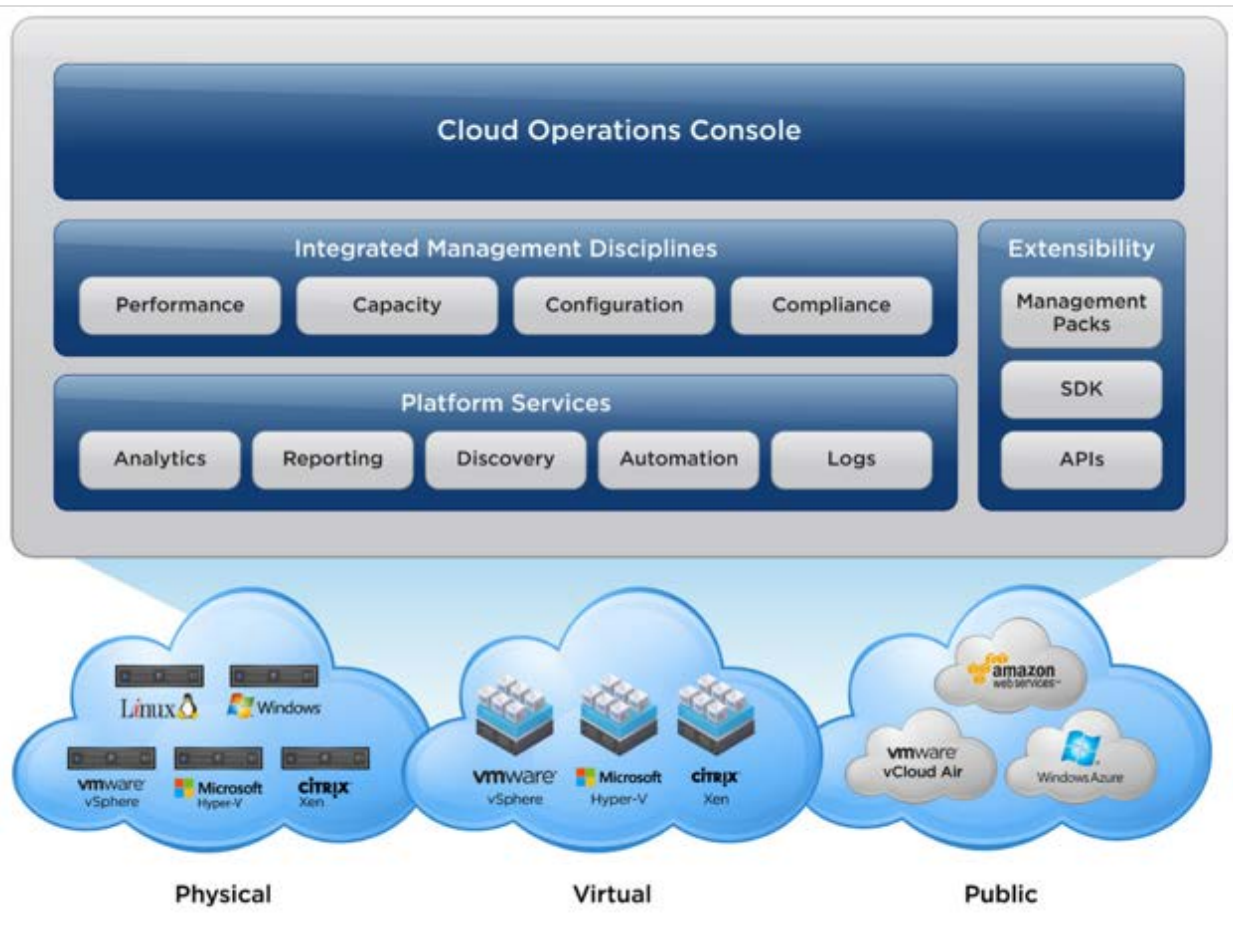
Cloud Operations Console

Integrated Management Disciplines

Performance

Capacity

Configuration

Compliance

Extensibility

Management Packs

SDK

APIs

Platform Services

Analytics

Reporting

Discovery

Automation

Logs

Linux

Windows

vmware vSphere

Microsoft Hyper-V

CITRIX Xen

vmware vSphere

Microsoft Hyper-V

CITRIX Xen

amazon web services

vmware vCloud Air

Windows Azure

Physical

Virtual

Public